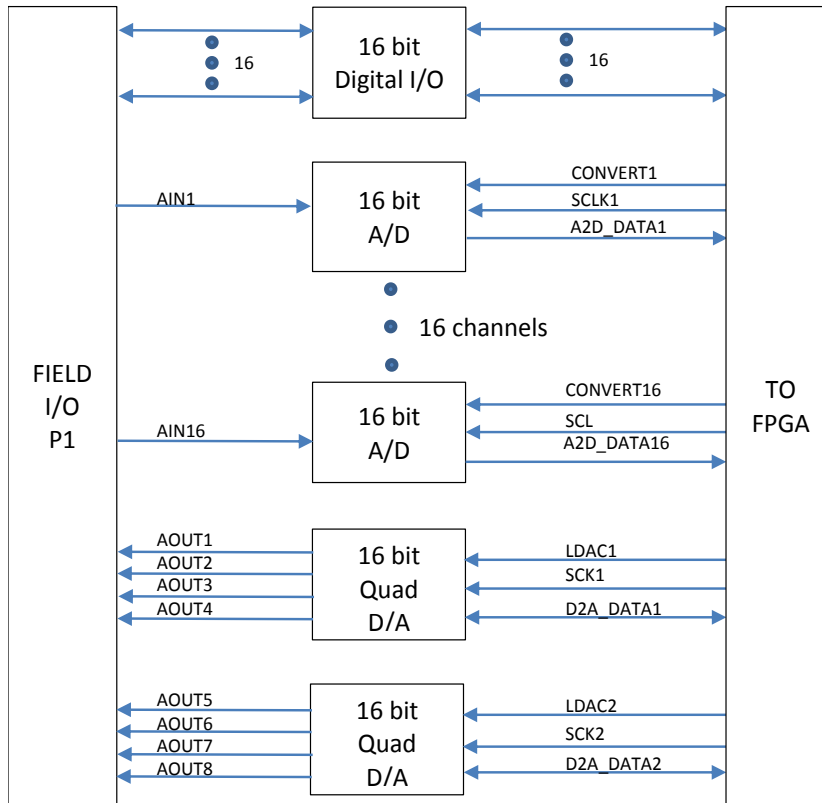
16

16 bit
Digital I/O

16

AIN1

16 bit
A/D

CONVERT1
SCLK1
A2D_DATA1

16 channels

FIELD
I/O
P1

AIN16

16 bit
A/D

CONVERT16
SCL
A2D_DATA16

TO
FPGA

AOUT1
AOUT2
AOUT3
AOUT4

16 bit
Quad
D/A

LDAC1
SCK1
D2A_DATA1

AOUT5
AOUT6
AOUT7
AOUT8

16 bit
Quad
D/A

LDAC2
SCK2
D2A_DATA2